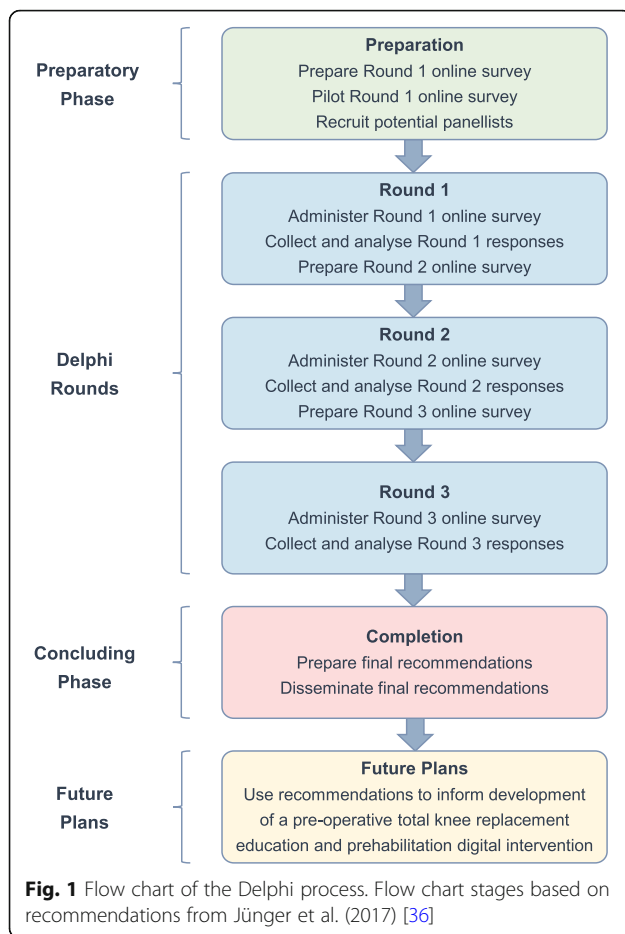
Preparatory Phase

Preparation
Prepare Round 1 online survey
Pilot Round 1 online survey
Recruit potential panellists

Delphi Rounds

Round 1
Administer Round 1 online survey
Collect and analyse Round 1 responses
Prepare Round 2 online survey

Round 2
Administer Round 2 online survey
Collect and analyse Round 2 responses
Prepare Round 3 online survey

Round 3
Administer Round 3 online survey
Collect and analyse Round 3 responses

Concluding Phase

Completion
Prepare final recommendations
Disseminate final recommendations

Future Plans

Future Plans
Use recommendations to inform development of a pre-operative total knee replacement education and prehabilitation digital intervention

Fig. 1 Flow chart of the Delphi process. Flow chart stages based on recommendations from Jünger et al. (2017) [36]